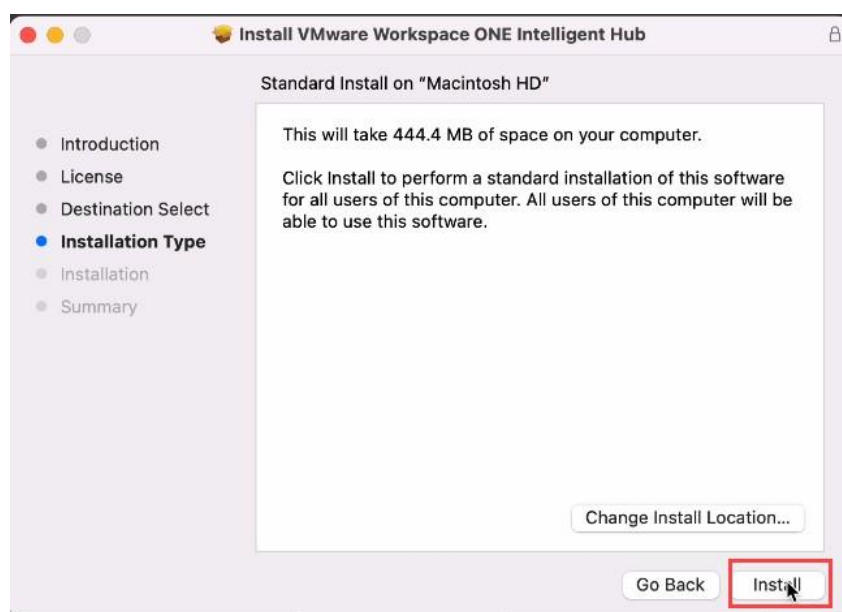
Install VMware Workspace ONE Intelligent Hub

Standard Install on "Macintosh HD"

Introduction
License
Destination Select
Installation Type
Installation
Summary

This will take 444.4 MB of space on your computer.

Click Install to perform a standard installation of this software for all users of this computer. All users of this computer will be able to use this software.

Change Install Location...

Go Back

Install